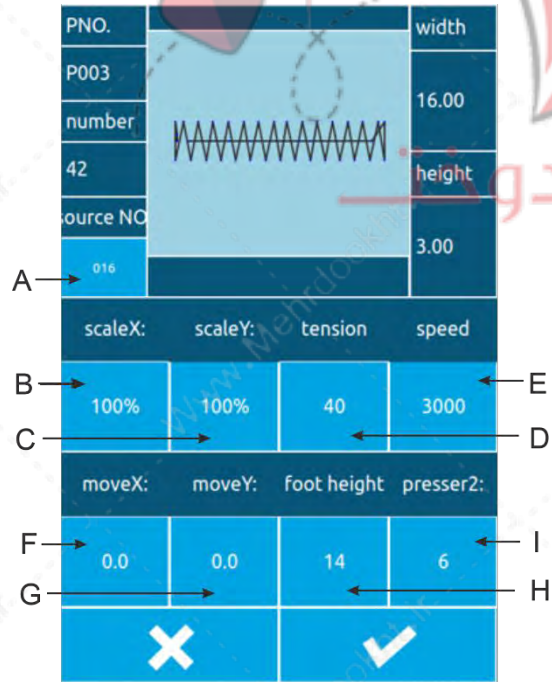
PNO.

P003

number

42

ource NO

016

width

16.00

height

3.00

A

scaleX: scaleY: tension speed

B 100%

100%

40

3000 E

C D

moveX: moveY: foot height presser2:

F 0.0

0.0

14

6 I

G H

www.Mehrdookht